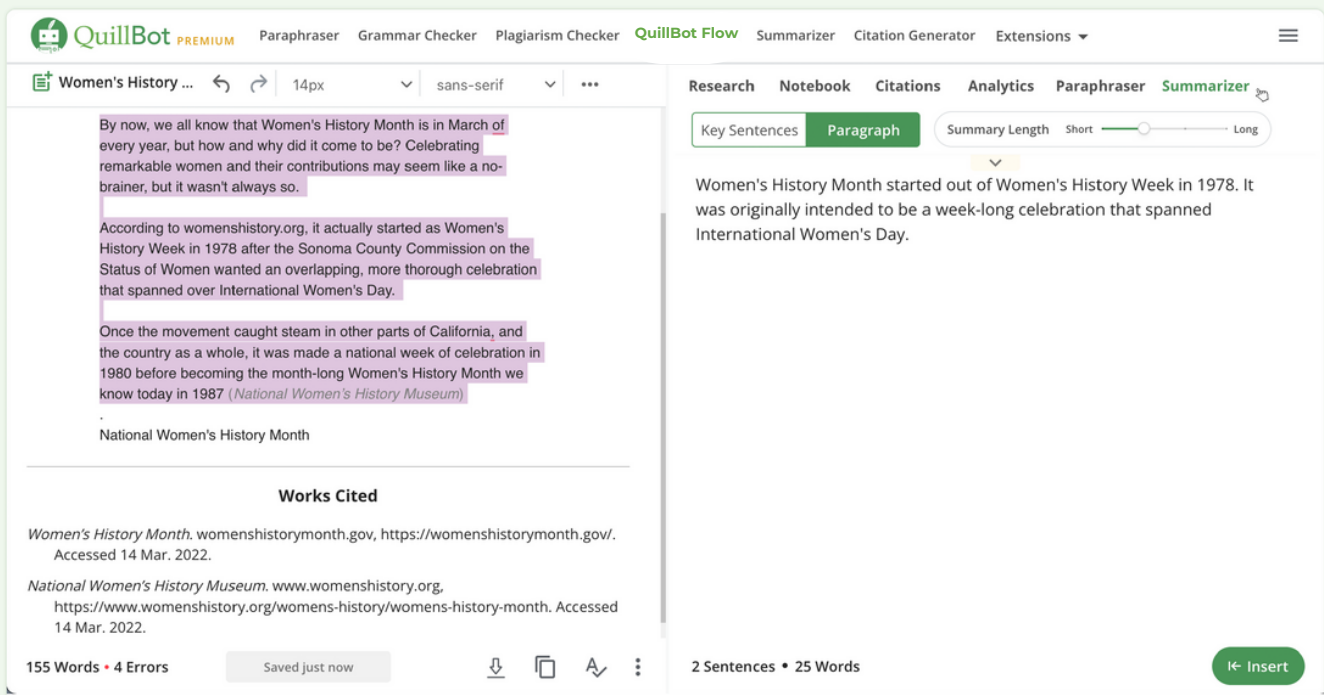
QuillBot PREMIUM Paraphraser Grammar Checker Plagiarism Checker QuillBot Flow Summarizer Citation Generator Extensions

Women's History ... 14px sans-serif •••

By now, we all know that Women's History Month is in March of every year, but how and why did it come to be? Celebrating remarkable women and their contributions may seem like a no-brainer, but it wasn't always so.

According to womenshistory.org, it actually started as Women's History Week in 1978 after the Sonoma County Commission on the Status of Women wanted an overlapping, more thorough celebration that spanned over International Women's Day.

Once the movement caught steam in other parts of California, and the country as a whole, it was made a national week of celebration in 1980 before becoming the month-long Women's History Month we know today in 1987 (National Women's History Museum)
.
National Women's History Month

Works Cited

Women's History Month. womenshistorymonth.gov, https://womenshistorymonth.gov/. Accessed 14 Mar. 2022.

National Women's History Museum. www.womenshistory.org, https://www.womenshistory.org/womens-history/womens-history-month. Accessed 14 Mar. 2022.

155 Words • 4 Errors Saved just now

Research Notebook Citations Analytics Paraphraser Summarizer

Key Sentences Paragraph Summary Length Short Long

Women's History Month started out of Women's History Week in 1978. It was originally intended to be a week-long celebration that spanned International Women's Day.

2 Sentences • 25 Words Insert